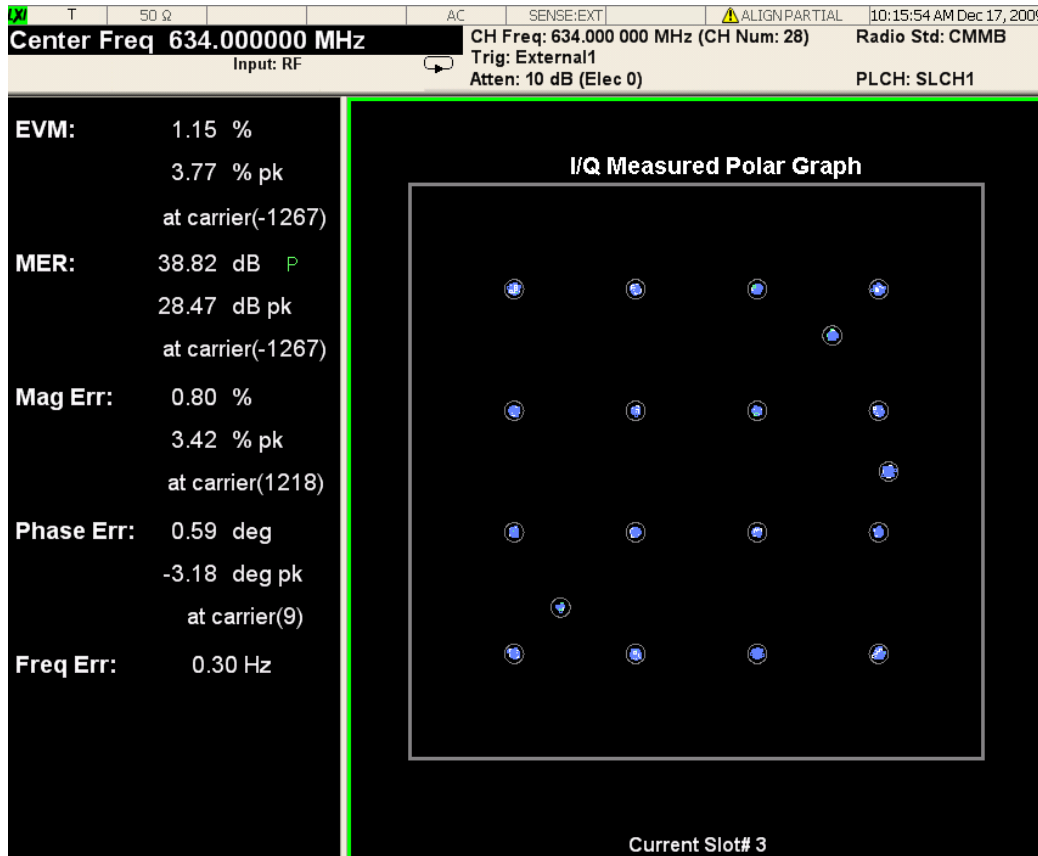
LXI T 50 Ω AC SENSE:EXT ALIGN PARTIAL 10:15:54 AM Dec 17, 2009

Center Freq 634.000000 MHz
Input: RF

CH Freq: 634.000 000 MHz (CH Num: 28)
Trig: External1
Atten: 10 dB (Elec 0)

Radio Std: CMMB
PLCH: SLCH1

EVM: 1.15 %
3.77 % pk
at carrier(-1267)

MER: 38.82 dB P
28.47 dB pk
at carrier(-1267)

Mag Err: 0.80 %
3.42 % pk
at carrier(1218)

Phase Err: 0.59 deg
-3.18 deg pk
at carrier(9)

Freq Err: 0.30 Hz

I/Q Measured Polar Graph

Current Slot# 3